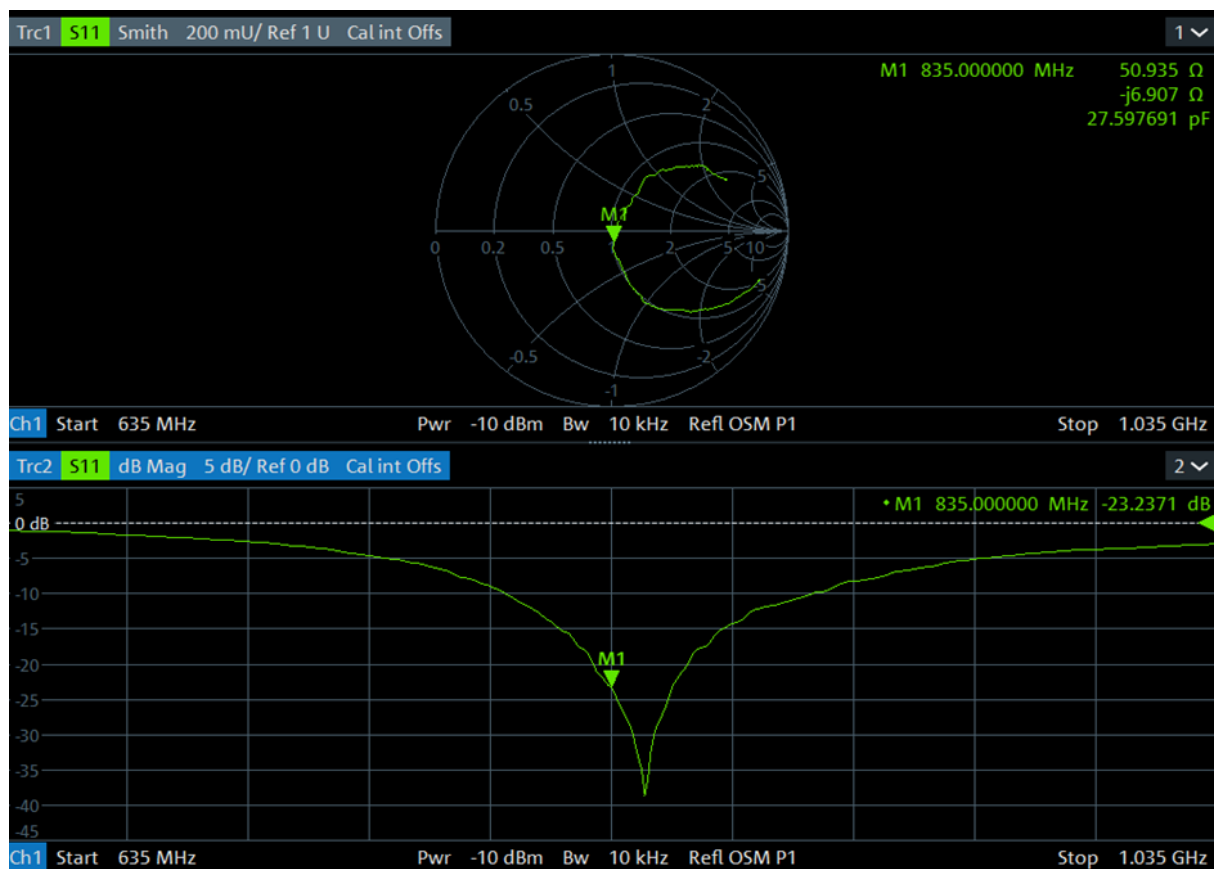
Trc1 S11 Smith 200 mU/ Ref 1 U Cal int Offs

1

M1 835.000000 MHz 50.935 Ω
-j6.907 Ω
27.597691 pF

1
0.5
2
5
M1
0
0.2
0.5
1
2
5
10
5
-0.5
-2
-1

Ch1 Start 635 MHz Pwr -10 dBm Bw 10 kHz Refl OSM P1 Stop 1.035 GHz

Trc2 S11 dB Mag 5 dB/ Ref 0 dB Cal int Offs

2

5
0 dB
-5
-10
-15
-20
-25
-30
-35
-40
-45

• M1 835.000000 MHz -23.2371 dB

M1

Ch1 Start 635 MHz Pwr -10 dBm Bw 10 kHz Refl OSM P1 Stop 1.035 GHz